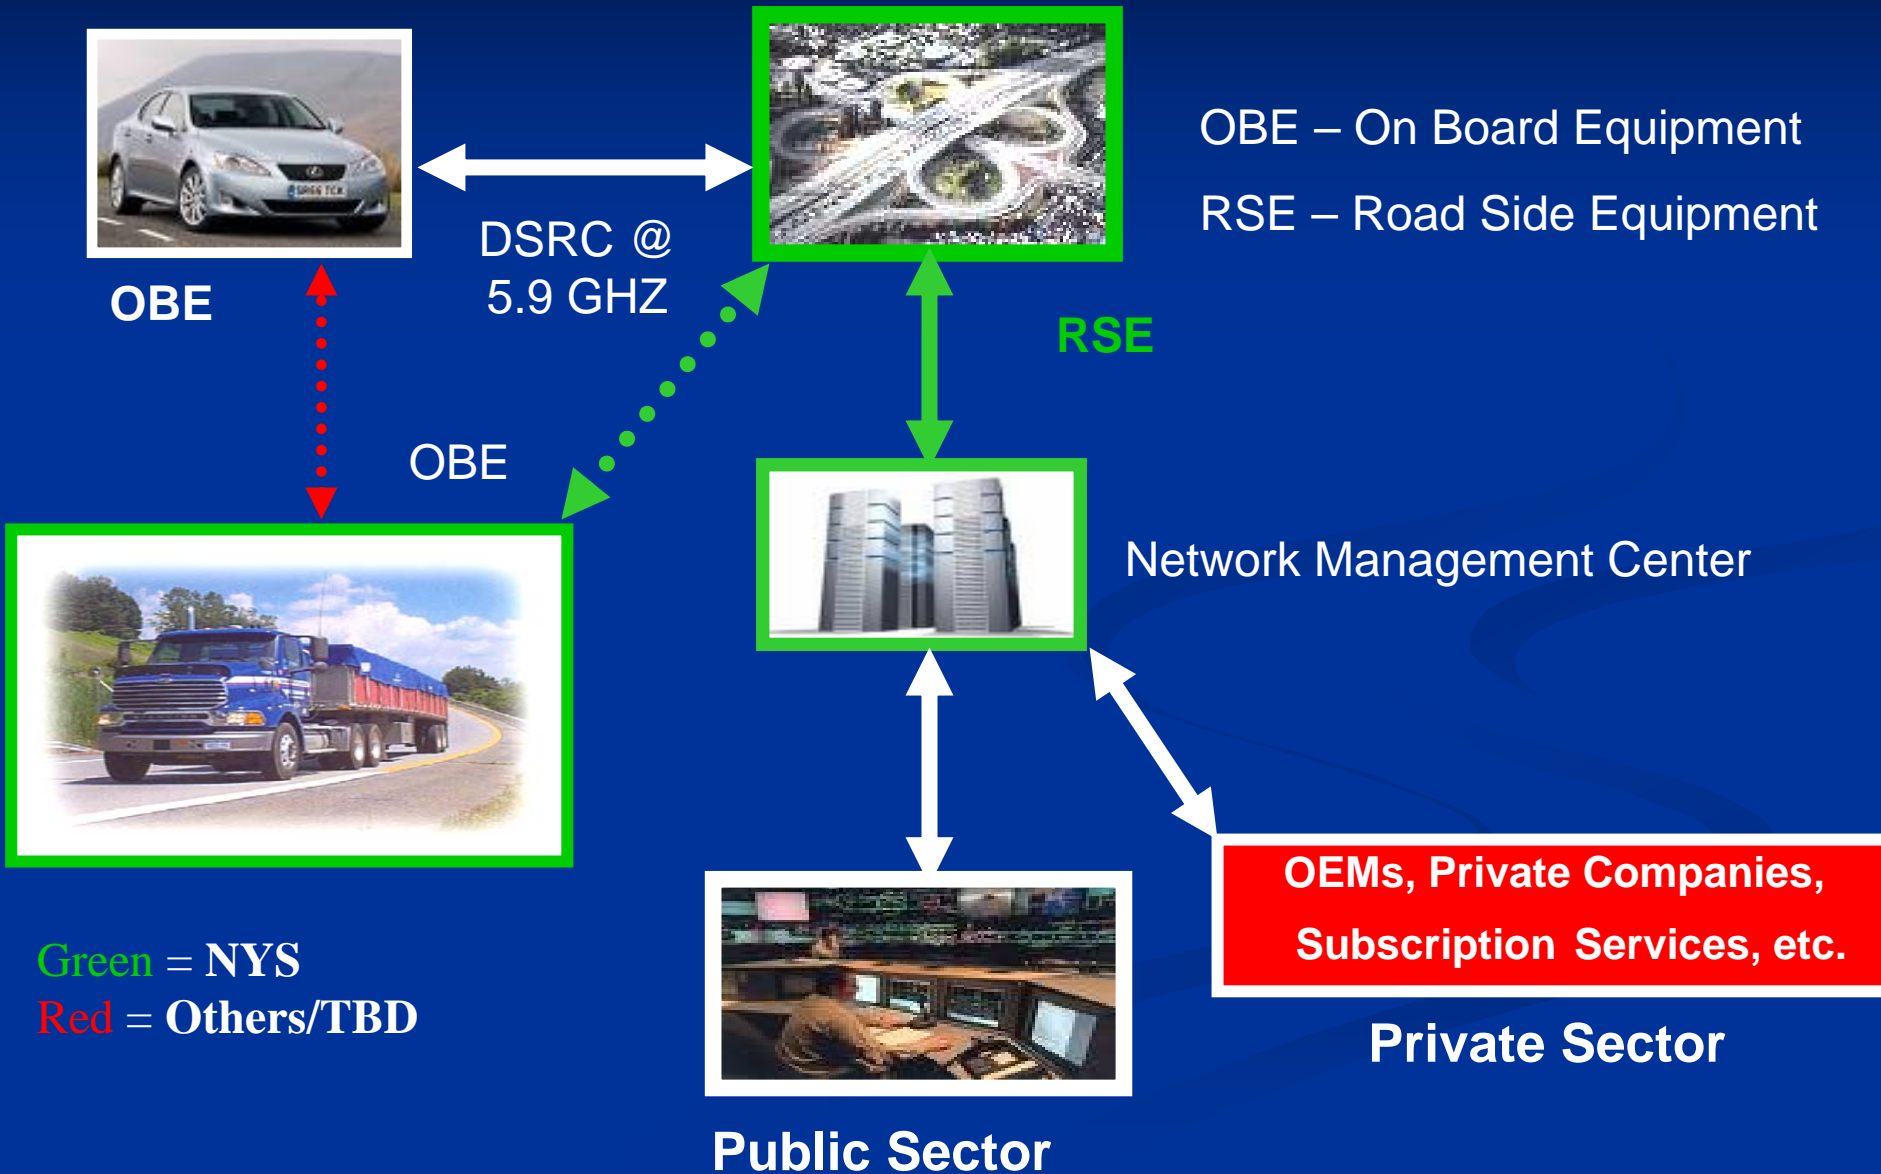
OBE – On Board Equipment

RSE – Road Side Equipment

OBE

DSRC @ 5.9 GHZ

RSE

OBE

Network Management Center

OEMs, Private Companies, Subscription Services, etc.

Private Sector

Green = NYS
Red = Others/TBD

Public Sector